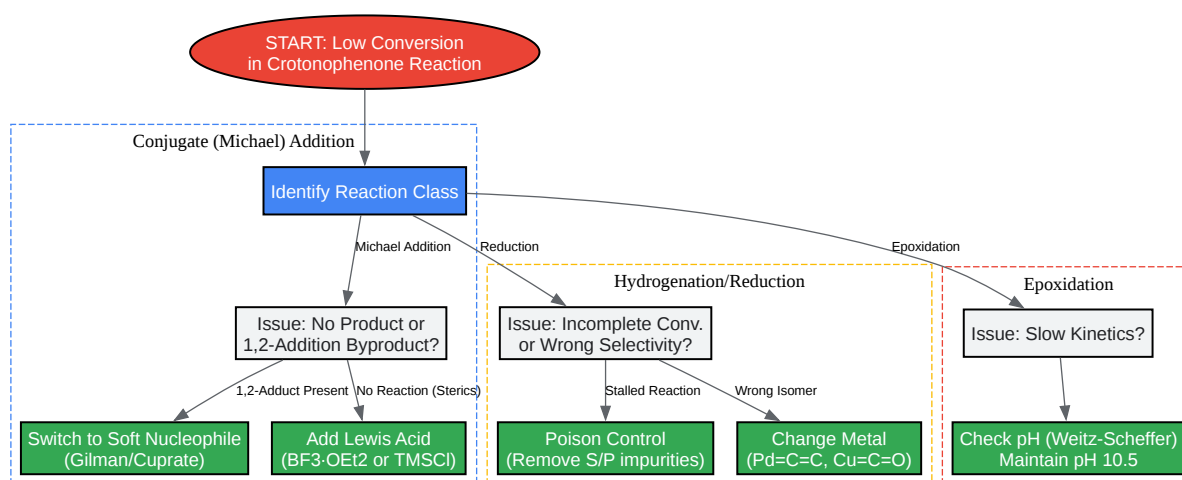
START: Low Conversion in Crotonophenone Reaction

Conjugate (Michael) Addition

Identify Reaction Class

Michael Addition

Reduction

Epoxidation

Hydrogenation/Reduction

Epoxidation

Issue: No Product or 1,2-Addition Byproduct?

Issue: Incomplete Conv. or Wrong Selectivity?

Issue: Slow Kinetics?

1,2-Adduct Present

No Reaction (Sterics)

Stalled Reaction

Wrong Isomer

Switch to Soft Nucleophile (Gilman/Cuprate)

Add Lewis Acid (BF3·OEt2 or TMSCl)

Poison Control (Remove S/P impurities)

Change Metal (Pd=C=C, Cu=C=O)

Check pH (Weitz-Scheffer) Maintain pH 10.5